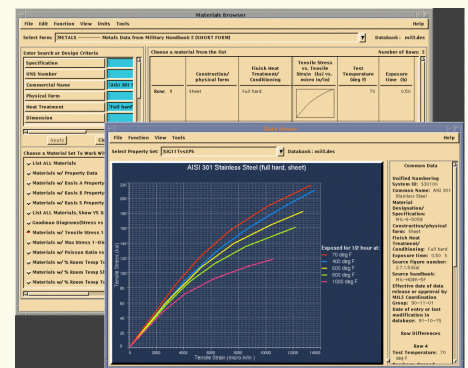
Materials Browser

File Edit Function View Units Tools Help

Select Form: METALS ---------- Metals Data from Military Handbook 5 (SHORT FORM) Databank: mil5.des

Enter Search or Design Criteria

Specification

UNS Number

Commercial Name AISI 301

Physical Form

Heat Treatment Full hard

Dimension

Apply Cl

Choose a Material Set To Work With

List ALL Materials

Materials w/ Property Data

Materials w/ Basis A Property

Materials w/ Basis S Property

List ALL Materials, Show YS

Goodman Diagrams(Stress vs

Materials w/ Tensile Stress

Materials w/ Max Stress 1-Di

Materials w/ Poisson Ratio vs

Materials w/ % Room Temp Ul

Materials w/ % Room Temp Sl

Materials w/ % Room Temp Sl

Choose a material from the list Number of Rows: 5

| | Construction/ physical form | Finish Heat Treatment/ Conditioning | Tensile Stress vs. Tensile Strain (ksi vs. micro in/in) | Test Temperature (deg F) | Exposure time (h) |
|---|---|---|---|---|---|
| Row: 1 | Sheet | Full hard | | 70 | 0.50 |

File Edit Function View Tools Help

Select Property Set: SX11TvsEPS Databank: mil5.des

AISI 301 Stainless Steel (full hard, sheet)

Exposed for 1/2 hour at:
70 deg F
400 deg F
600 deg F
800 deg F
1000 deg F

Tensile Stress (ksi)

Tensile Strain (micro in/in)

0 2000 4000 6000 8000 10000 12000 14000

0 20 40 60 80 100 120 140 160 180 200 220

Common Data

Unified Numbering System ID: S30100
Common Name: AISI 301 Stainless Steel
Material Designation/ Specification: MIL-S-5059
Construction/physical form: Sheet
Finish Heat Treatment/ Conditioning: Full hard
Exposure time: 0.50 h
Source figure number: 2.7.1.0.8(a)
Source handbook: MIL-HDBK-5H
Effective date of data release or approval by MIL5 Coordination Group: 30-11-01
Date of entry or last modification in databank: 01-10-05

Row Differences

Row 4
Test Temperature: 70